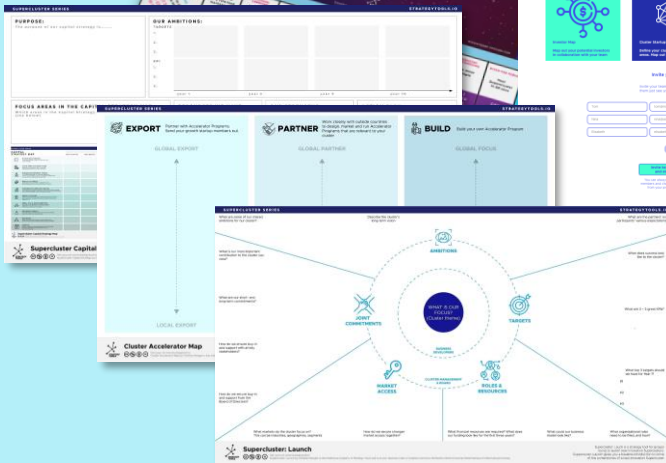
SUPERCLUSTER SERIES
STRATEGYTOOLS.IO
PURPOSE:
The purpose of our capital strategy is.......
OUR AMBITIONS:
year 1
year 3
year 5
year 10
FOCUS AREAS IN THE CAPITAL
Supercluster Capital

SUPERCLUSTER SERIES
STRATEGYTOOLS.IO
EXPORT
Connect with Accelerator Programs. Send your growth startup members out.
PARTNER
Work closely with outside countries to Design, Market and run Accelerator Programs that are relevant to your cluster
BUILD
Build your own Accelerator Program
GLOBAL EXPORT
GLOBAL PARTNER
GLOBAL FOCUS
LOCAL EXPORT
Cluster Accelerator Map

STRATEGYTOOLS.IO
AMBITIONS
WHAT IS OUR FOCUS? (Cluster Name)
TARGETS
JOINT COMMITMENTS
MARKET ACCESS
ROLES & RESOURCES
Supercluster: Launch

Invite